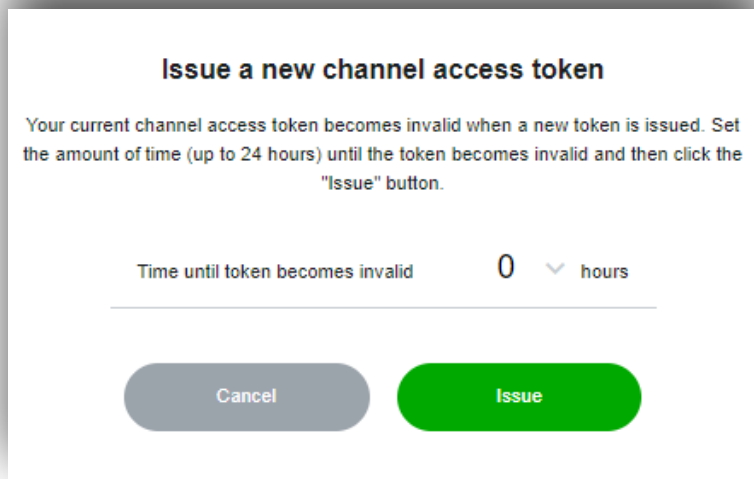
Issue a new channel access token

Your current channel access token becomes invalid when a new token is issued. Set the amount of time (up to 24 hours) until the token becomes invalid and then click the "Issue" button.

Time until token becomes invalid 0 hours

Cancel

Issue